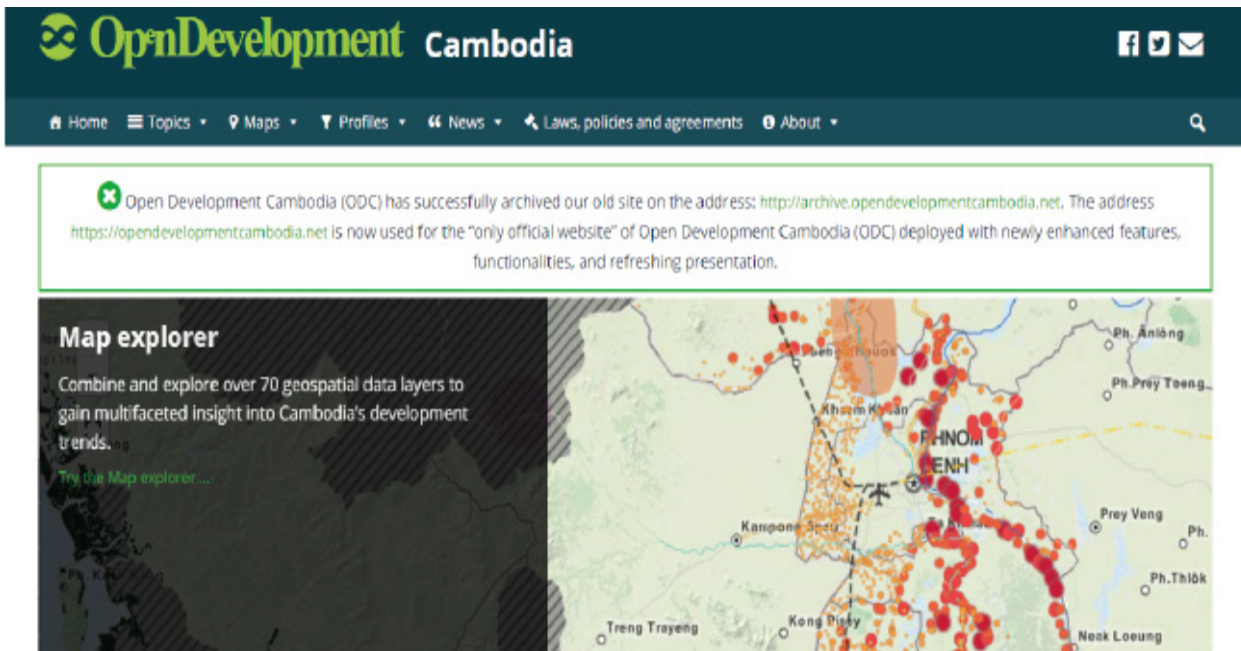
OpenDevelopment Cambodia

Home Topics Maps Profiles News Laws, policies and agreements About

Open Development Cambodia (ODC) has successfully archived our old site on the address: http://archive.opendevelopmentcambodia.net. The address https://opendevelopmentcambodia.net is now used for the "only official website" of Open Development Cambodia (ODC) deployed with newly enhanced features, functionalities, and refreshing presentation.

Map explorer

Combine and explore over 70 geospatial data layers to gain multifaceted insight into Cambodia's development trends.

Try the Map explorer ...

Ph. Ânlông
Ph. Prey Toeng
Khsam Kasan
PHNOM PENH
Kampong Speu
Prey Veng
Ph.
Ph. Thlôk
Treng Trayeng
Kong Pisey
Neak Loeung
Ph. Ka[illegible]